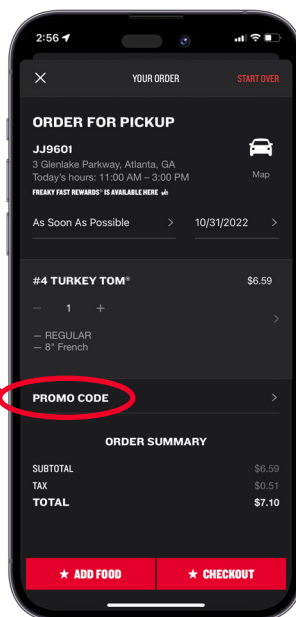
2:56

YOUR ORDER

START OVER

ORDER FOR PICKUP

JJ9601
3 Glenlake Parkway, Atlanta, GA
Today's hours: 11:00 AM – 3:00 PM
FREAKY FAST REWARDS® IS AVAILABLE HERE

Map

As Soon As Possible

10/31/2022

#4 TURKEY TOM®

$6.59

— 1 +

— REGULAR
— 8" French

PROMO CODE

ORDER SUMMARY

SUBTOTAL $6.59
TAX $0.51
TOTAL $7.10

★ ADD FOOD

★ CHECKOUT